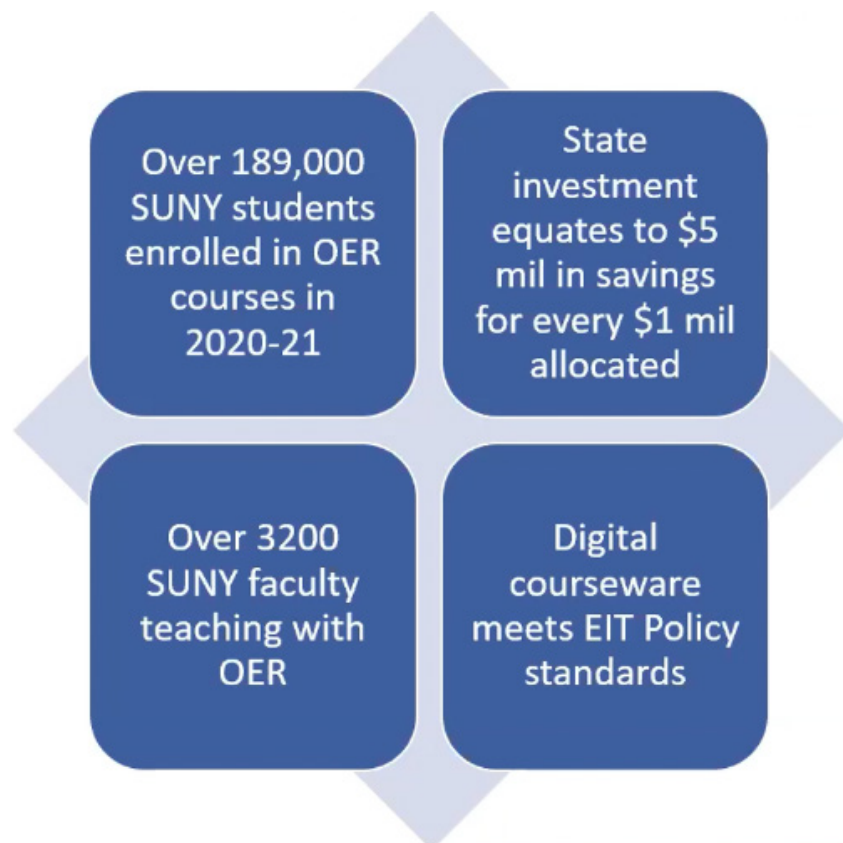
Over 189,000 SUNY students enrolled in OER courses in 2020-21

State investment equates to \$5 mil in savings for every \$1 mil allocated

Over 3200 SUNY faculty teaching with OER

Digital courseware meets EIT Policy standards